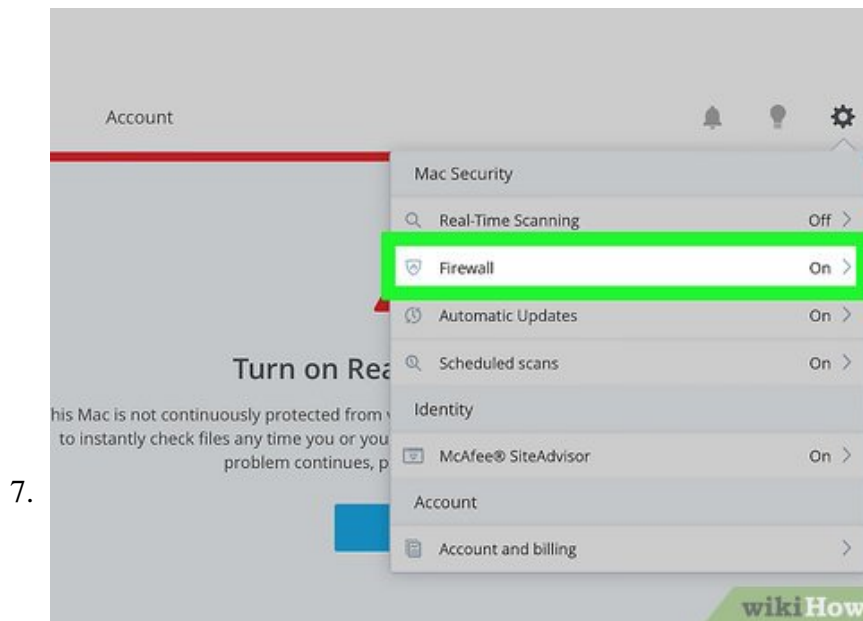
7.

Account

Mac Security

Real-Time Scanning Off >

Firewall On >

Automatic Updates On >

Scheduled scans On >

Identity

McAfee® SiteAdvisor On >

Account

Account and billing >

Turn on Rea

his Mac is not continuously protected from v

to instantly check files any time you or you

problem continues, p

wikiHow